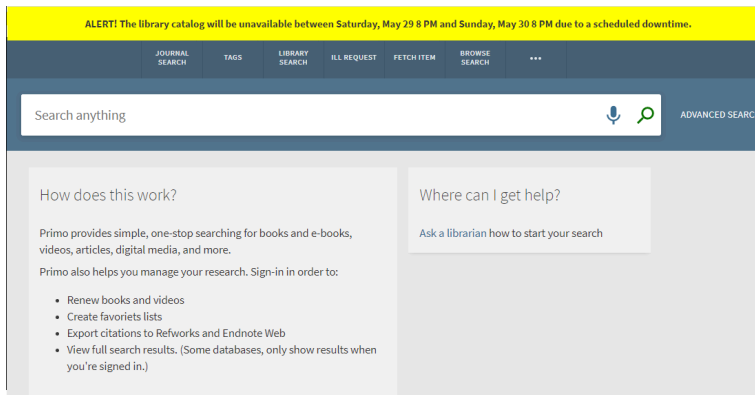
ALERT! The library catalog will be unavailable between Saturday, May 29 8 PM and Sunday, May 30 8 PM due to a scheduled downtime.

JOURNAL SEARCH TAGS LIBRARY SEARCH ILL REQUEST FETCH ITEM BROWSE SEARCH •••

Search anything

ADVANCED SEARC

How does this work?

Primo provides simple, one-stop searching for books and e-books, videos, articles, digital media, and more.

Primo also helps you manage your research. Sign-in in order to:

- Renew books and videos
- Create favoriets lists
- Export citations to Refworks and Endnote Web
- View full search results. (Some databases, only show results when you're signed in.)

Where can I get help?

Ask a librarian how to start your search